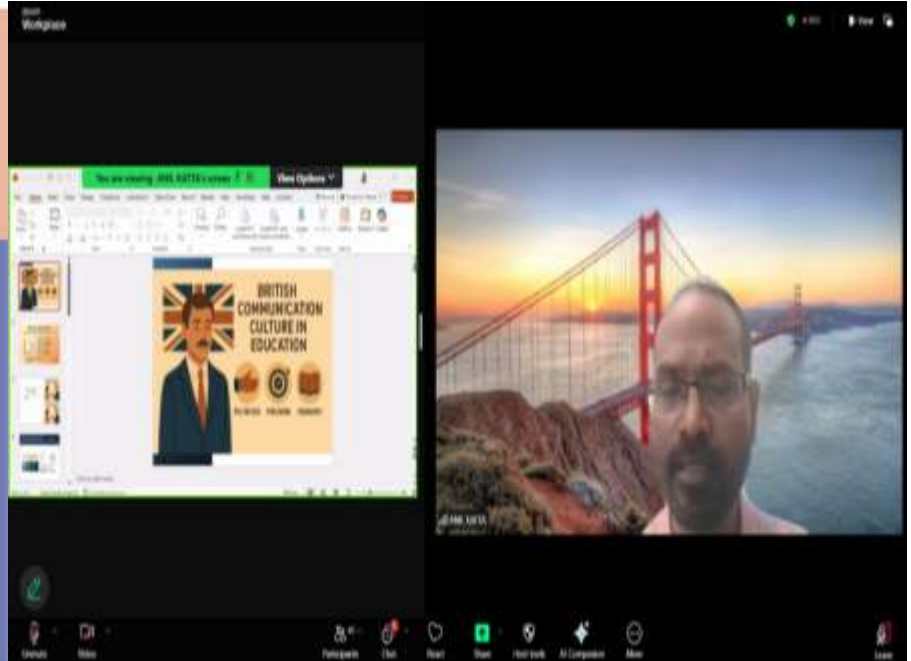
Workplace

View

You are viewing ANIL KATTA's screen

View Options

BRITISH COMMUNICATION CULTURE IN EDUCATION

POLITENESS

FORMALITY

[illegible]

ANIL KATTA

Unmute

Video

Participants

Chat

React

Share

Host tools

AI Companion

More

Leave